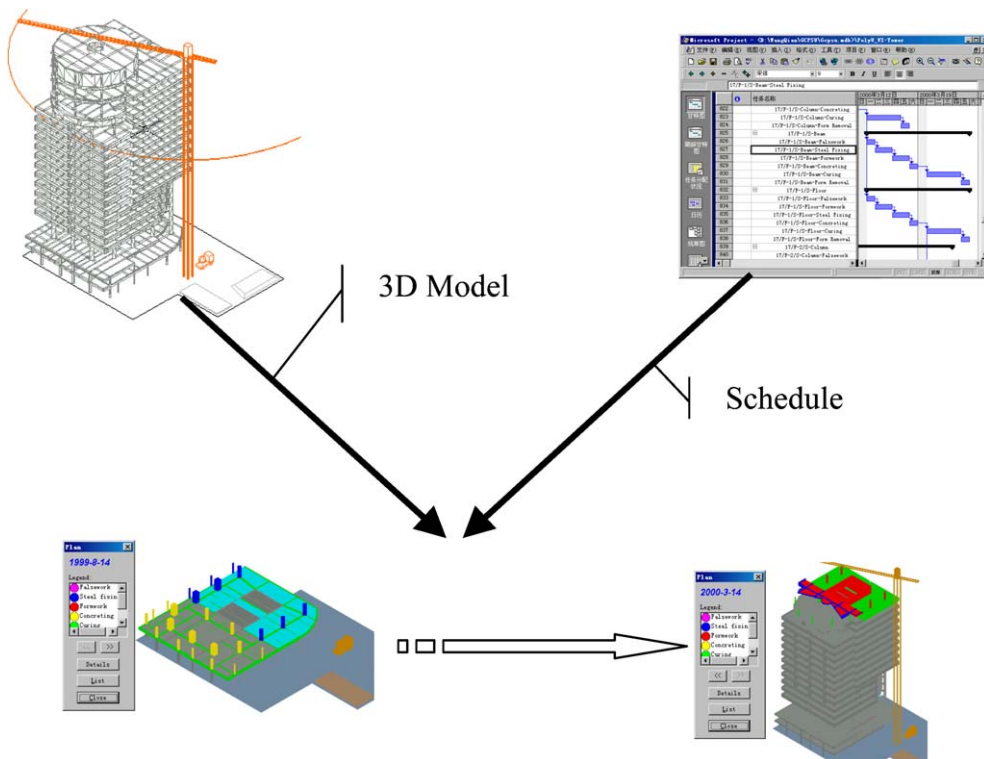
Microsoft Project - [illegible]

17/F-1/2-Beam-Steel Fixing

| | 任务名称 |
|---|---|
| 822 | 17/F-1/2-Column-Concreting |
| 823 | 17/F-1/2-Column-Curing |
| 824 | 17/F-1/2-Column-Form Removal |
| 825 | 17/F-1/2-Beam |
| 826 | 17/F-1/2-Beam-Falsework |
| 827 | 17/F-1/2-Beam-Steel Fixing |
| 828 | 17/F-1/2-Beam-Formwork |
| 829 | 17/F-1/2-Beam-Concreting |
| 830 | 17/F-1/2-Beam-Curing |
| 831 | 17/F-1/2-Beam-Form Removal |
| 832 | 17/F-1/2-Floor |
| 833 | 17/F-1/2-Floor-Falsework |
| 834 | 17/F-1/2-Floor-Formwork |
| 835 | 17/F-1/2-Floor-Steel Fixing |
| 836 | 17/F-1/2-Floor-Concreting |
| 837 | 17/F-1/2-Floor-Curing |
| 838 | 17/F-1/2-Floor-Form Removal |
| 839 | 17/F-2/2-Column |
| 840 | 17/F-2/2-Column-Falsework |

3D Model

Schedule

Plan
1999-8-14
Legend:
Falsework
Steel fixin
Formwork
Concreting
Curing
Details
List
Close

Plan
2000-3-14
Legend:
Falsework
Steel fixin
Formwork
Concreting
Curing
<<
>>
Details
List
Close